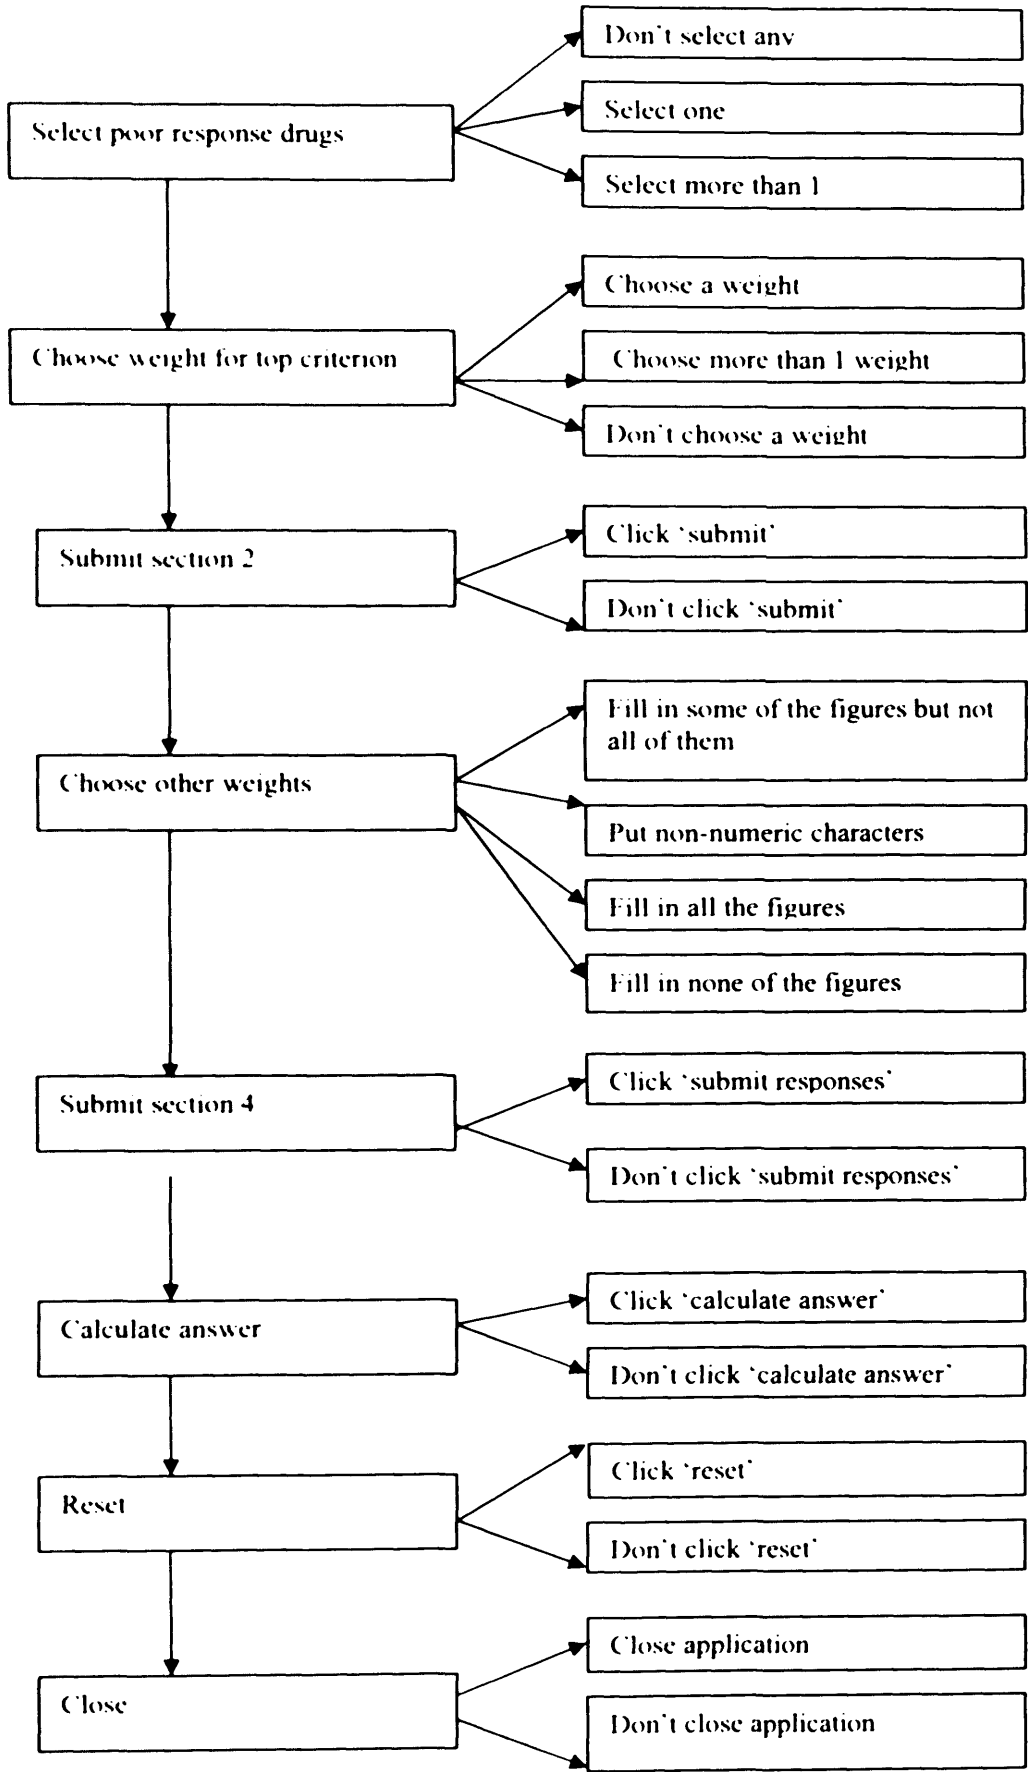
Select poor response drugs

Don't select any

Select one

Select more than 1

Choose weight for top criterion

Choose a weight

Choose more than 1 weight

Don't choose a weight

Submit section 2

Click 'submit'

Don't click 'submit'

Choose other weights

Fill in some of the figures but not all of them

Put non-numeric characters

Fill in all the figures

Fill in none of the figures

Submit section 4

Click 'submit responses'

Don't click 'submit responses'

Calculate answer

Click 'calculate answer'

Don't click 'calculate answer'

Reset

Click 'reset'

Don't click 'reset'

Close

Close application

Don't close application